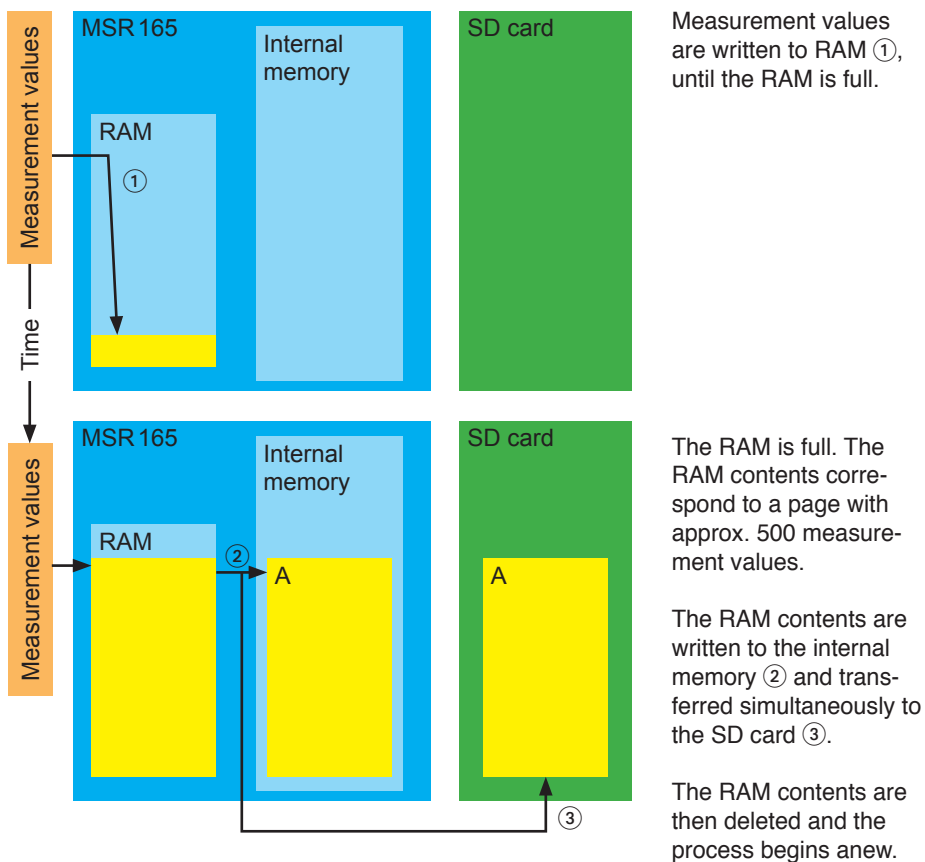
Measurement values

MSR 165

Internal memory

RAM

①

SD card

Measurement values are written to RAM ①, until the RAM is full.

Time

Measurement values

MSR 165

Internal memory

RAM

②

A

SD card

A

③

The RAM is full. The RAM contents correspond to a page with approx. 500 measurement values.

The RAM contents are written to the internal memory ② and transferred simultaneously to the SD card ③.

The RAM contents are then deleted and the process begins anew.